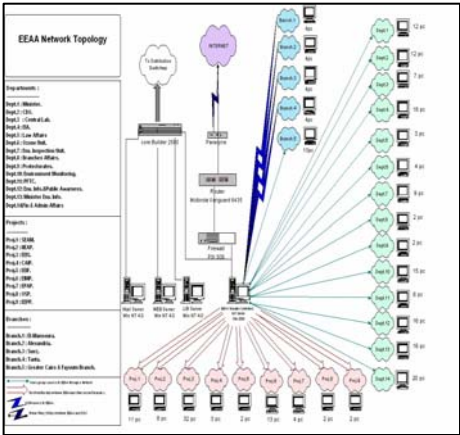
EEAA Network Topology

Departments :

Dept.1 : Minister.
Dept.2 : CEO.
Dept.3 : Central Lab.
Dept.4 : EIA.
Dept.5 : Law Affairs
Dept.6 : Ozone Unit.
Dept.7 : Env. Inspection Unit.
Dept.8 : Branches Affairs.
Dept.9 : Protectorates.
Dept.10 : Environment Monitoring.
Dept.11 : MTC.
Dept.12 : Env. Info.&Public Awareness.
Dept.13 : Minister Env. Info.
Dept.14 : Fin & Admin Affairs

Projects :

Proj.1 : SEAM.
Proj.2 : iMAP.
Proj.3 : EPL.
Proj.4 : CAIP.
Proj.5 : EIR.
Proj.6 : DMP.
Proj.7 : EPAP.
Proj.8 : VSP.
Proj.9 : EPPI.

Branches :

Branch.1 : El.Mansoura.
Branch.2 : Alexandria.
Branch.3 : Suez.
Branch.4 : Tanta.
Branch.5 : Greater Cairo & Fayoum Branch.

To Distribution Switches

Core Builder 2000

INTERNET

Panasonic

Router Motorola Vanguard 6435

Firewall PIX 520

Mail Server Win NT 4.0

WEB Server Win NT 4.0

LW Server Win NT 4.0

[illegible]

Branch 1
Branch 2
Branch 3
Branch 4
Branch 5

4pc
4pc
4pc
4pc
10pc

Dept 1 12 pc
Dept 2 1 pc
Dept 3 7 pc
Dept 4 16 pc
Dept 5 3 pc
Dept 6 4 pc
Dept 7 16 pc
Dept 8 2 pc
Dept 9 2 pc
Dept 10 15 pc
Dept 11 2 pc
Dept 12 16 pc
Dept 13 16 pc
Dept 14 20 pc

Proj 1 11 pc
Proj 2 8 pc
Proj 3 32 pc
Proj 4 5 pc
Proj 5 2 pc
Proj 6 13 pc
Proj 7 4 pc
Proj 8 2 pc
Proj 9 2 pc

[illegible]